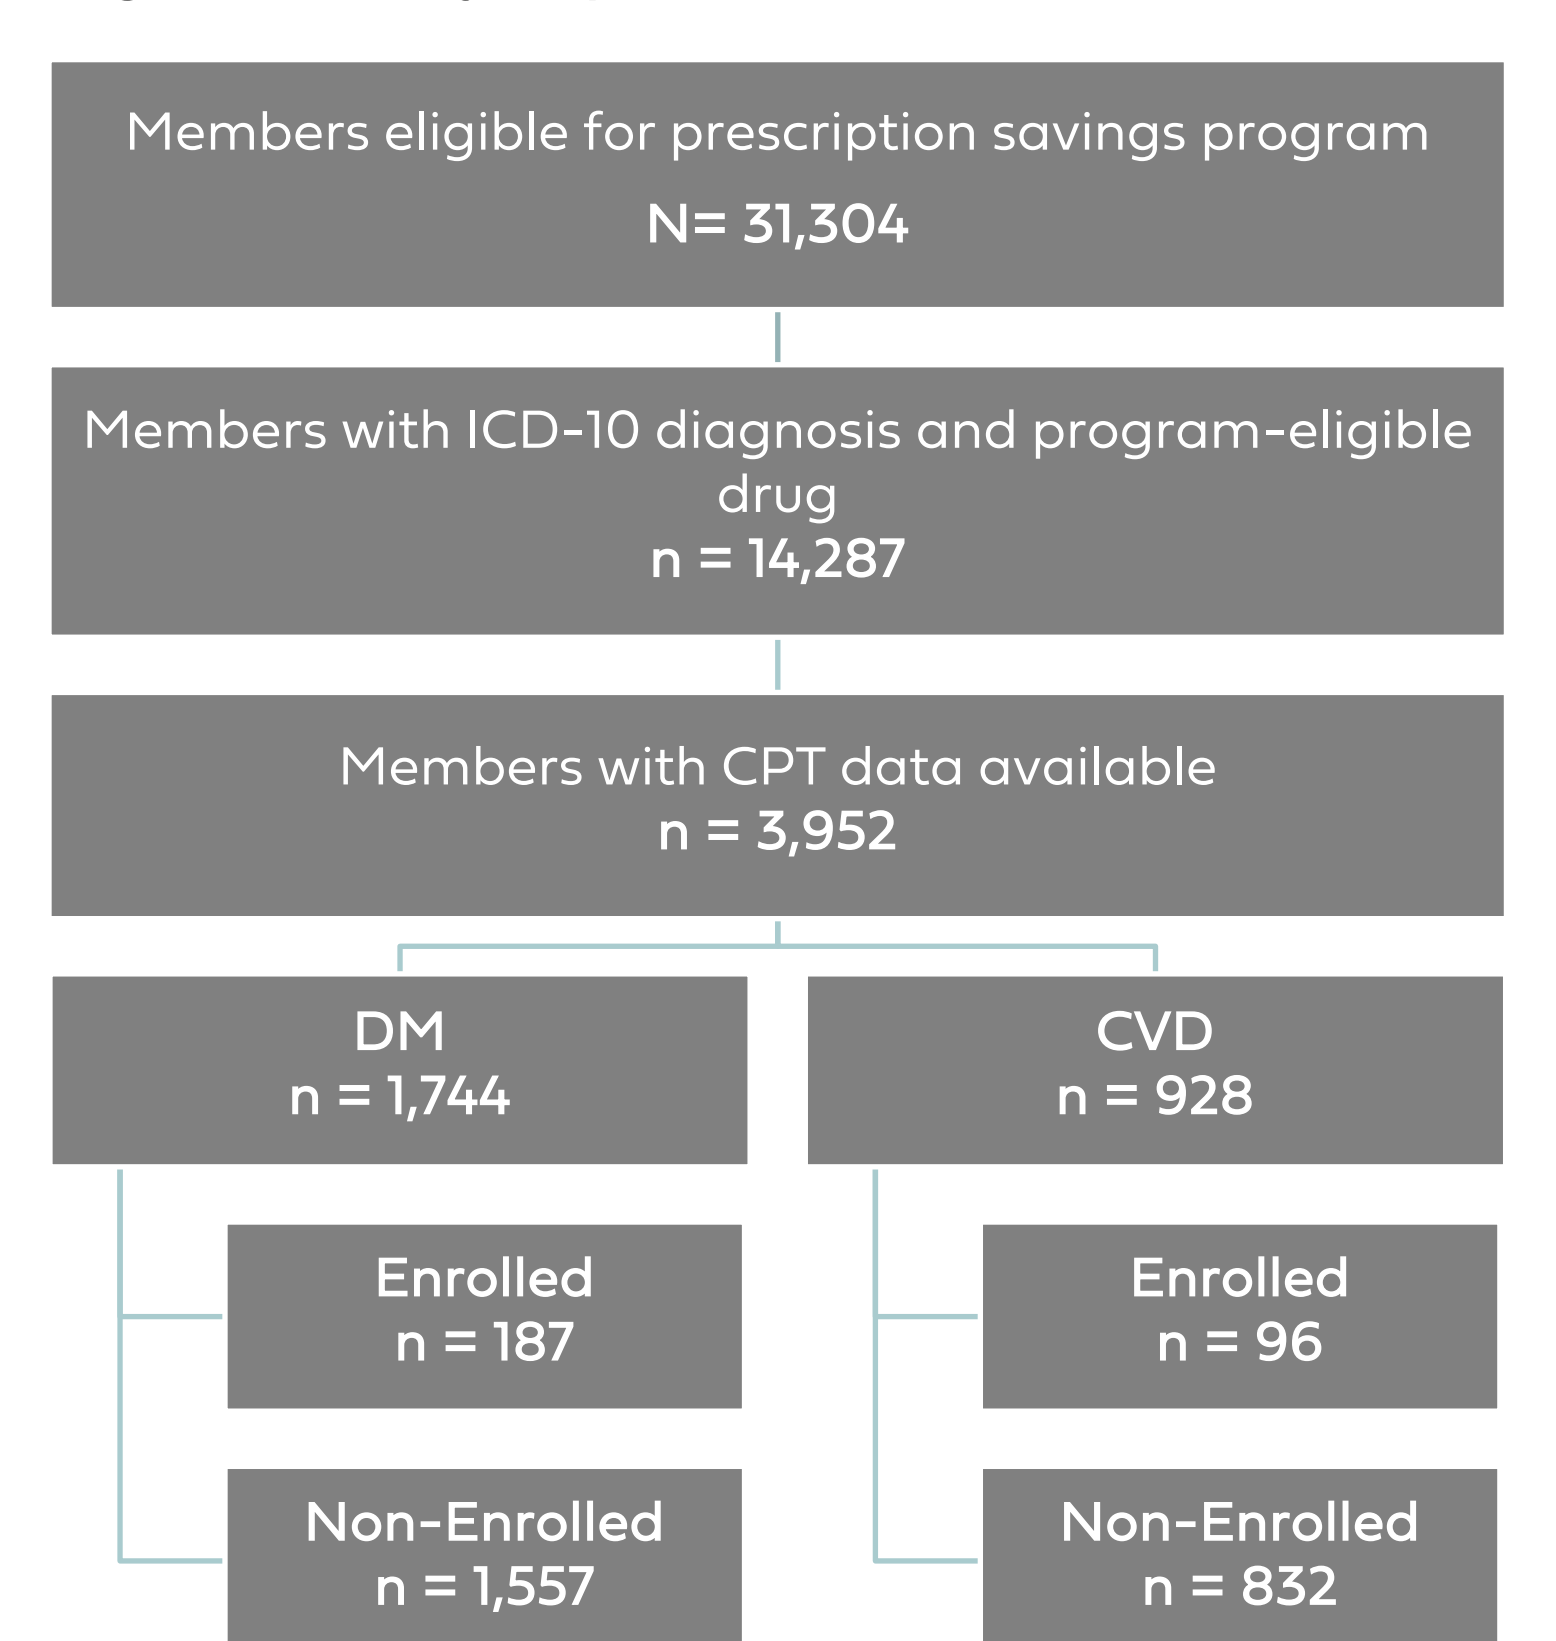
Members eligible for prescription savings program
N= 31,304

Members with ICD-10 diagnosis and program-eligible drug
n = 14,287

Members with CPT data available
n = 3,952

DM
n = 1,744

CVD
n = 928

Enrolled
n = 187

Non-Enrolled
n = 1,557

Enrolled
n = 96

Non-Enrolled
n = 832